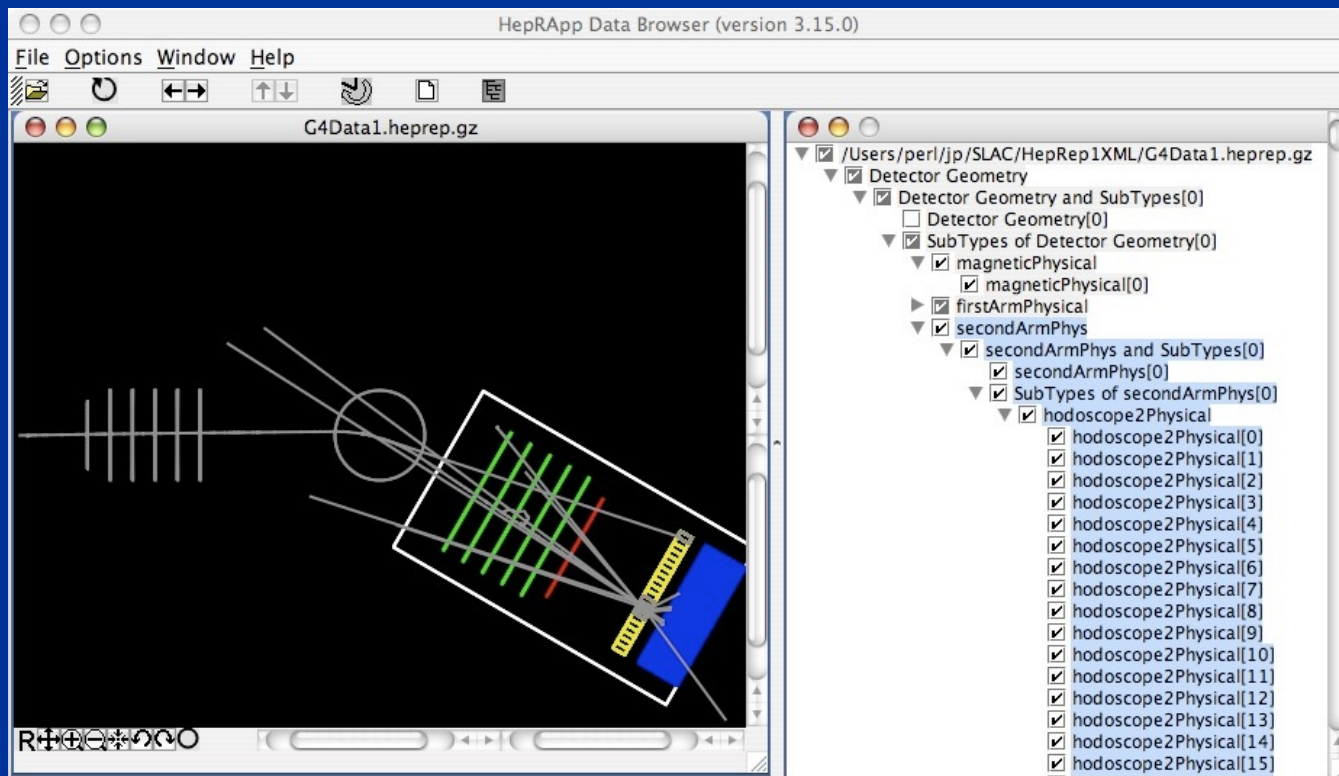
HepRApp Data Browser (version 3.15.0)

File Options Window Help

G4Data1.heprep.gz

R

/Users/perl/jp/SLAC/HepRep1XML/G4Data1.heprep.gz
Detector Geometry
Detector Geometry and SubTypes[0]
Detector Geometry[0]
SubTypes of Detector Geometry[0]
magneticPhysical
magneticPhysical[0]
firstArmPhysical
secondArmPhys
secondArmPhys and SubTypes[0]
secondArmPhys[0]
SubTypes of secondArmPhys[0]
hodoscope2Physical
hodoscope2Physical[0]
hodoscope2Physical[1]
hodoscope2Physical[2]
hodoscope2Physical[3]
hodoscope2Physical[4]
hodoscope2Physical[5]
hodoscope2Physical[6]
hodoscope2Physical[7]
hodoscope2Physical[8]
hodoscope2Physical[9]
hodoscope2Physical[10]
hodoscope2Physical[11]
hodoscope2Physical[12]
hodoscope2Physical[13]
hodoscope2Physical[14]
hodoscope2Physical[15]